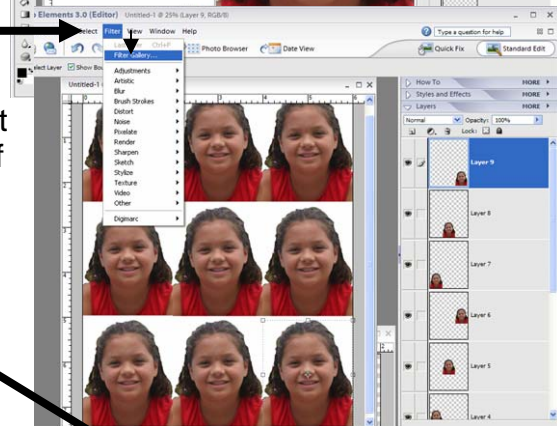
Elements 3.0 (Editor) Untitled-1 @ 25% (Layer 9, RGB/8)

Type a question for help

elect Filter View Window Help

Last Filter Ctrl+F
Filter Gallery...

Photo Browser Date View

Quick Fix Standard Edit

elect Layer Show Bo

Untitled-1

Adjustments
Artistic
Blur
Brush Strokes
Distort
Noise
Pixelate
Render
Sharpen
Sketch
Stylize
Texture
Video
Other

Digimarc

t
f

How To MORE
Styles and Effects MORE
Layers MORE

Normal Opacity: 100%
Lock:

Layer 9
Layer 8
Layer 7
Layer 6
Layer 5
Layer 4